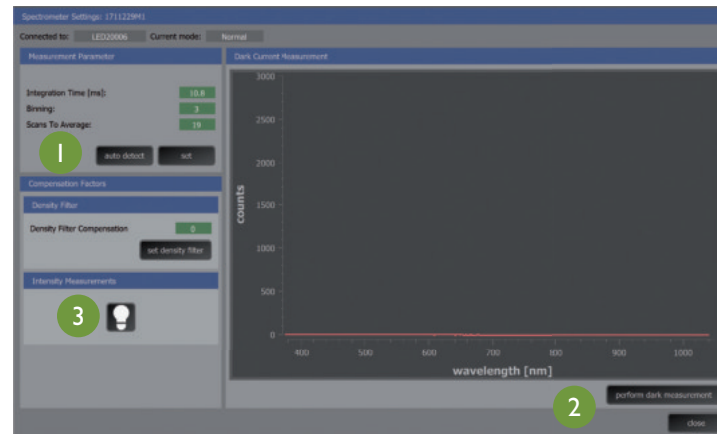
Spectrometer Settings: 1711229M1

Connected to: LED20006 Current mode: Normal

Measurement Parameter

Integration Time [ms]: 10.8
Binning: 3
Scans To Average: 19

1

auto detect set

Compensation Factors

Density Filter

Density Filter Compensation 0

set density filter

Intensity Measurements

3

Dark Current Measurement

3000
2500
2000
1500
1000
500
0

counts

400 500 600 700 800 900 1000

wavelength [nm]

2

perform dark measurement

close